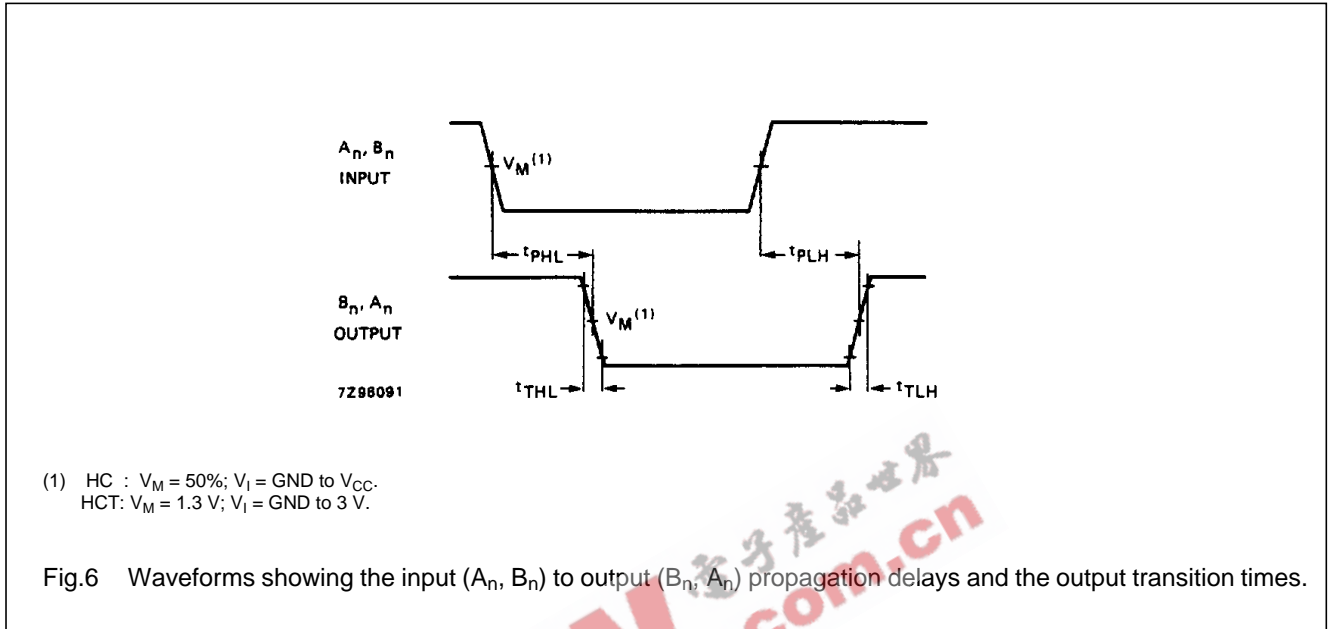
$A_n$, $B_n$
INPUT

$V_M^{(1)}$

$t_{PHL}$

$t_{PLH}$

$B_n$, $A_n$
OUTPUT

$V_M^{(1)}$

7Z98091

$t_{THL}$

$t_{TLH}$

(1) HC : $V_M$ = 50%; $V_I$ = GND to $V_{CC}$.
HCT: $V_M$ = 1.3 V; $V_I$ = GND to 3 V.

电子产品世界
.com.cn

Fig.6 Waveforms showing the input ($A_n$, $B_n$) to output ($B_n$, $A_n$) propagation delays and the output transition times.